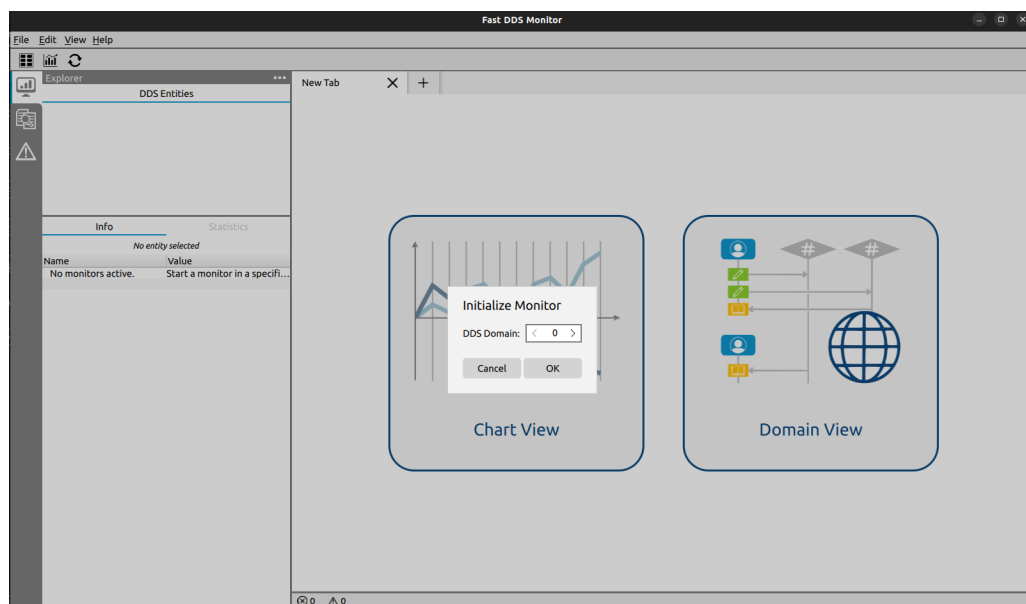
Fast DDS Monitor

File Edit View Help

Explorer

DDS Entities

Info Statistics

No entity selected

| Name | Value |
|---|---|
| No monitors active. | Start a monitor in a specifi... |

New Tab +

Initialize Monitor

DDS Domain: < 0 >

Cancel OK

Chart View

Domain View

0 0